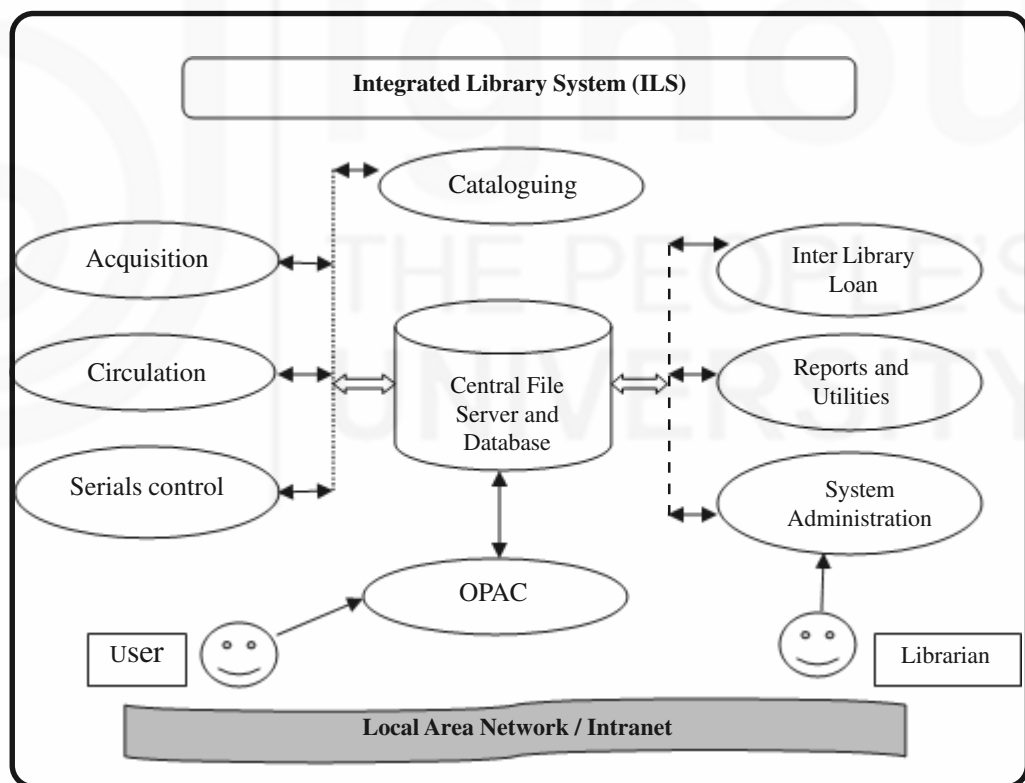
Integrated Library System (ILS)

Cataloguing

Acquisition

Circulation

Serials control

Central File Server and Database

Inter Library Loan

Reports and Utilities

System Administration

OPAC

User

Librarian

Local Area Network / Intranet

THE PEOPLE'S UNIVERSITY